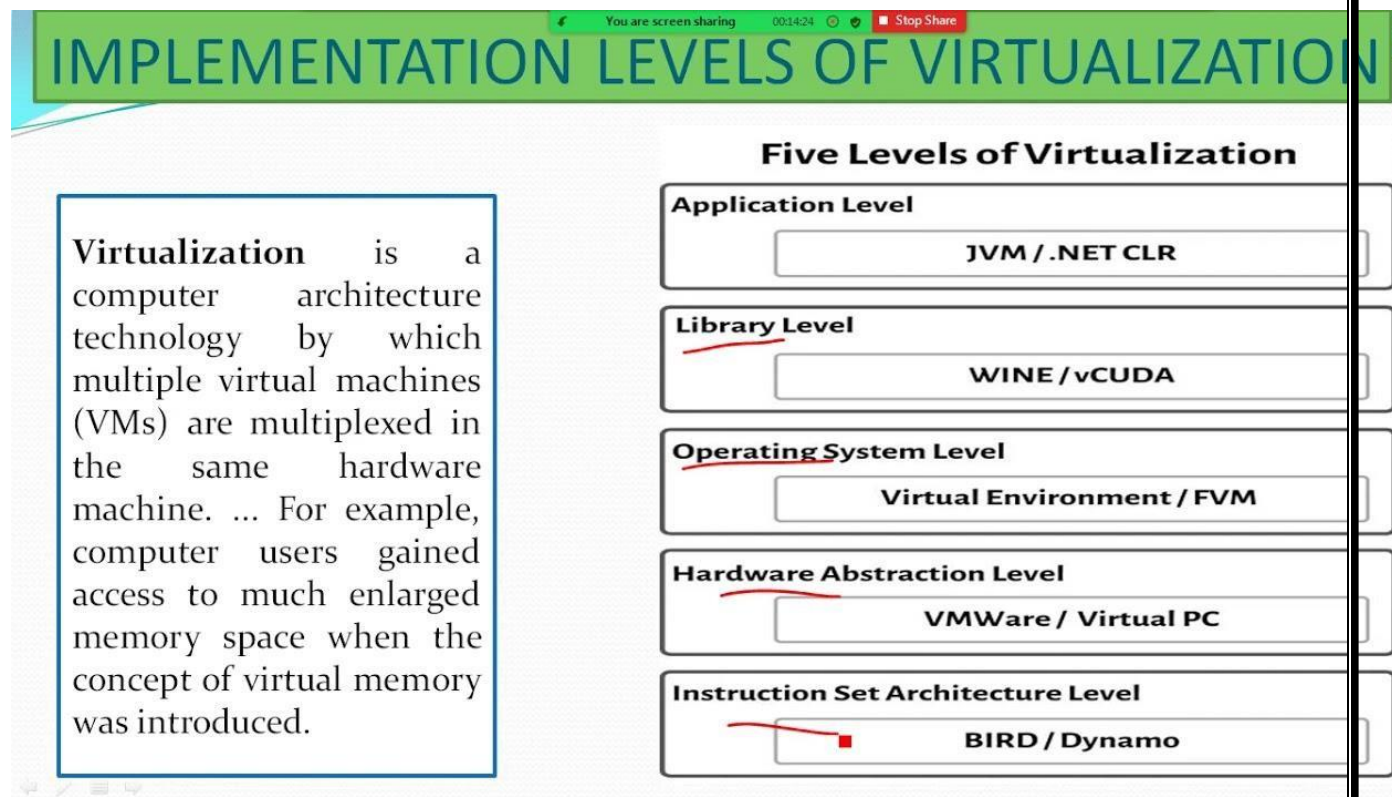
You are screen sharing 00:14:24 Stop Share

IMPLEMENTATION LEVELS OF VIRTUALIZATIO

**Virtualization** is a computer architecture technology by which multiple virtual machines (VMs) are multiplexed in the same hardware machine. ... For example, computer users gained access to much enlarged memory space when the concept of virtual memory was introduced.

Five Levels of Virtualization

Application Level

JVM / .NET CLR

Library Level

WINE / vCUDA

Operating System Level

Virtual Environment / FVM

Hardware Abstraction Level

VMWare / Virtual PC

Instruction Set Architecture Level

BIRD / Dynamo